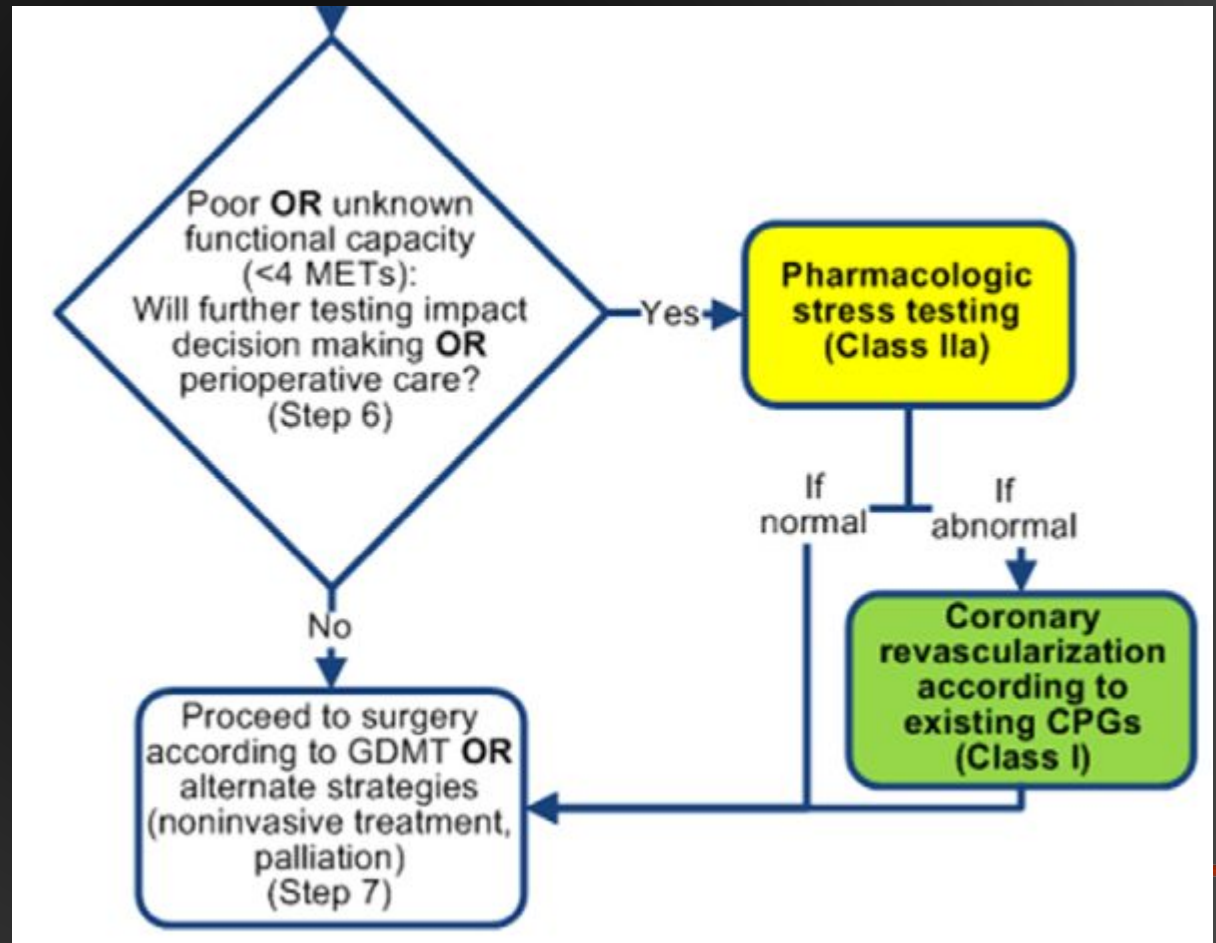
Poor OR unknown functional capacity (<4 METs): Will further testing impact decision making OR perioperative care? (Step 6)

Yes

Pharmacologic stress testing (Class IIa)

If normal

If abnormal

No

Coronary revascularization according to existing CPGs (Class I)

Proceed to surgery according to GDMT OR alternate strategies (noninvasive treatment, palliation) (Step 7)